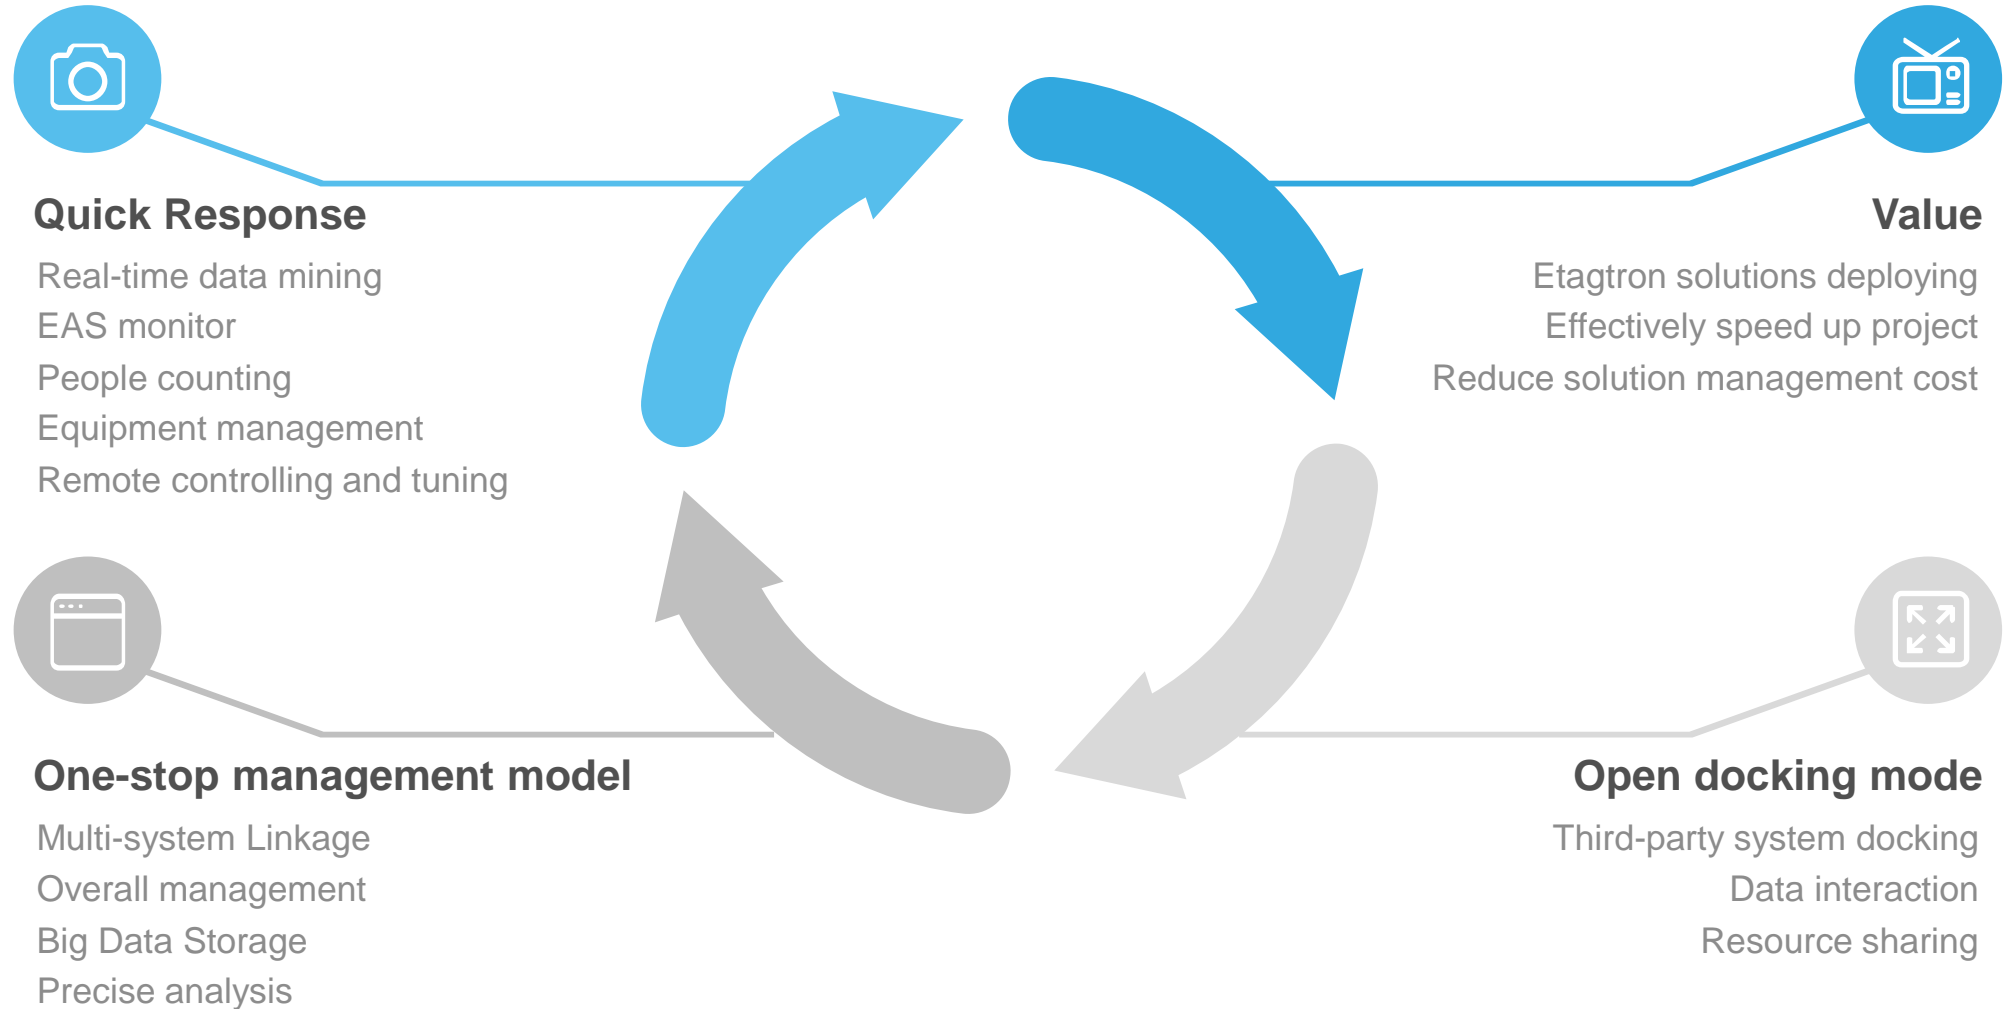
Quick Response
Real-time data mining
EAS monitor
People counting
Equipment management
Remote controlling and tuning

Value
Etagtron solutions deploying
Effectively speed up project
Reduce solution management cost

One-stop management model
Multi-system Linkage
Overall management
Big Data Storage
Precise analysis

Open docking mode
Third-party system docking
Data interaction
Resource sharing